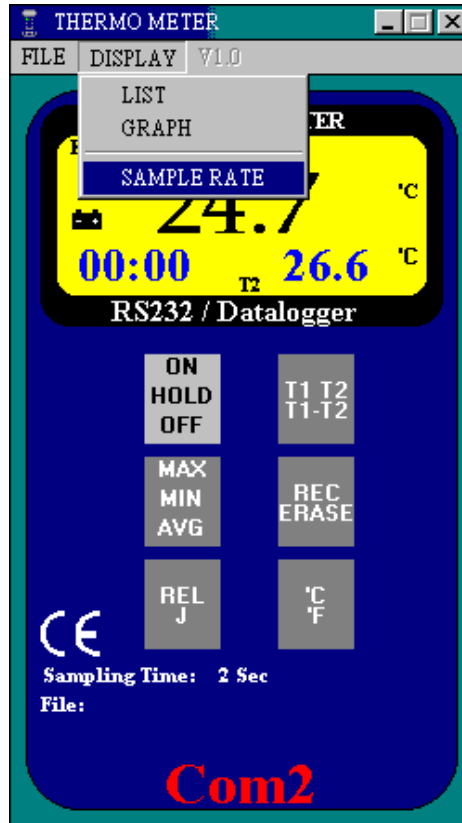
THERMO METER

FILE DISPLAY V1.0

LIST
GRAPH
SAMPLE RATE

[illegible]TER

24.7 °C

00:00 T2 26.6 °C

RS232 / Datalogger

ON
HOLD
OFF

T1 T2
T1-T2

MAX
MIN
AVG

REC
ERASE

REL
J

°C
°F

CE

Sampling Time: 2 Sec
File:

Com2